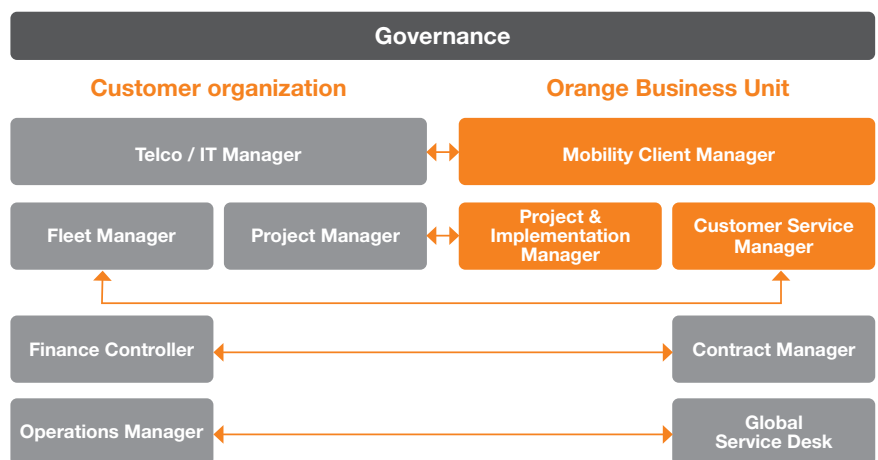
Governance

Customer organization

Orange Business Unit

Telco / IT Manager

Mobility Client Manager

Fleet Manager

Project Manager

Project & Implementation Manager

Customer Service Manager

Finance Controller

Contract Manager

Operations Manager

Global Service Desk